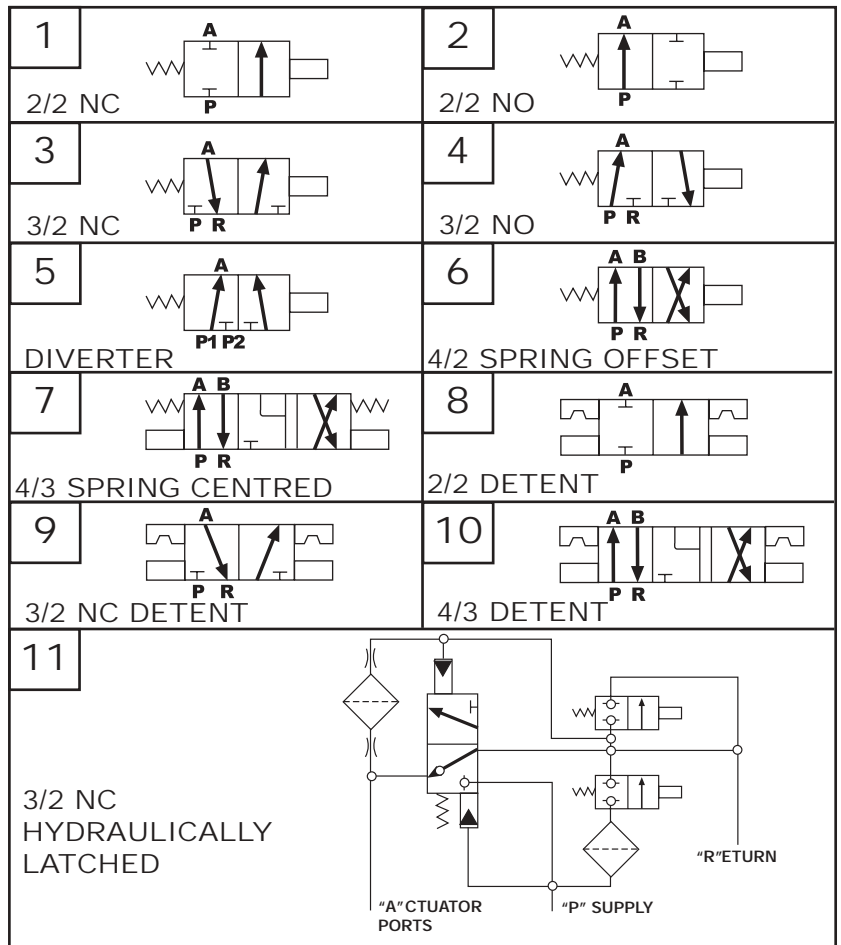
1
A
P
2/2 NC

2
A
P
2/2 NO

3
A
P R
3/2 NC

4
A
P R
3/2 NO

5
A
P1 P2
DIVERTER

6
A B
P R
4/2 SPRING OFFSET

7
A B
P R
4/3 SPRING CENTRED

8
A
P
2/2 DETENT

9
A
P R
3/2 NC DETENT

10
A B
P R
4/3 DETENT

11
3/2 NC HYDRAULICALLY LATCHED
"R"ETURN
"A"CTUATOR PORTS
"P" SUPPLY